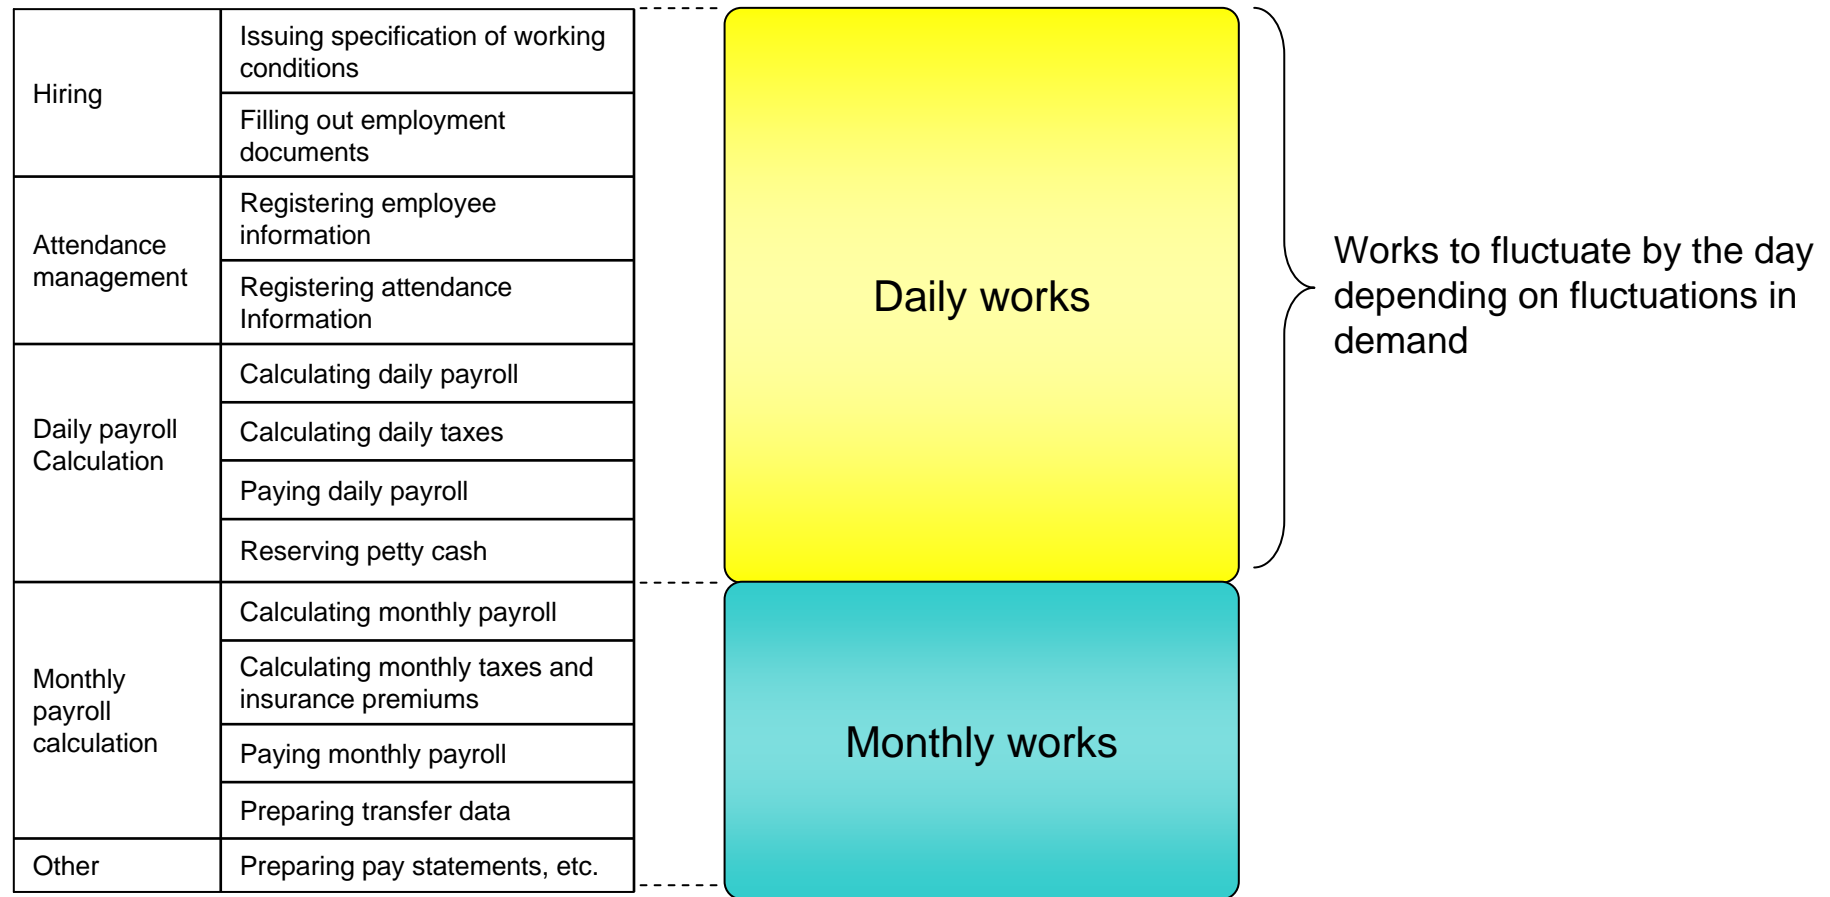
| | |
|---|---|
| Hiring | Issuing specification of working conditions |
| | Filling out employment documents |
| Attendance management | Registering employee information |
| | Registering attendance Information |
| Daily payroll Calculation | Calculating daily payroll |
| | Calculating daily taxes |
| | Paying daily payroll |
| | Reserving petty cash |
| Monthly payroll calculation | Calculating monthly payroll |
| | Calculating monthly taxes and insurance premiums |
| | Paying monthly payroll |
| | Preparing transfer data |
| Other | Preparing pay statements, etc. |

Daily works

Works to fluctuate by the day depending on fluctuations in demand

Monthly works